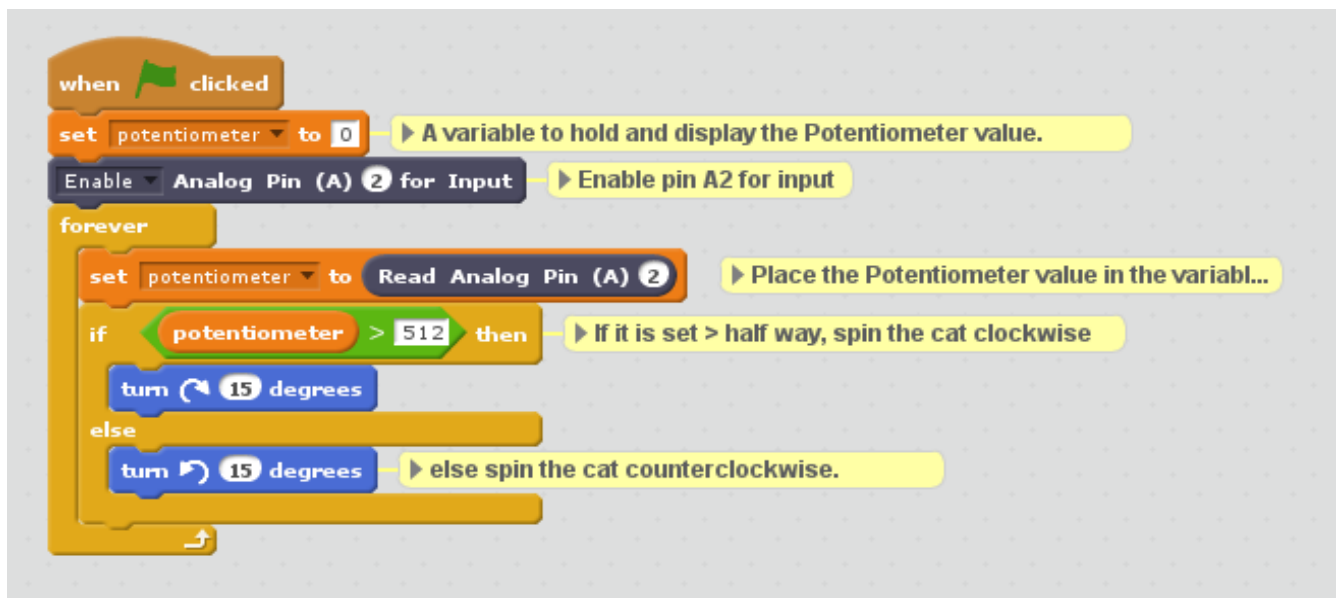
when clicked
set potentiometer to 0
▶ A variable to hold and display the Potentiometer value.
Enable Analog Pin (A) 2 for Input
▶ Enable pin A2 for input
forever
set potentiometer to Read Analog Pin (A) 2
▶ Place the Potentiometer value in the variabl...
if potentiometer > 512 then
▶ If it is set > half way, spin the cat clockwise
turn 15 degrees
else
turn 15 degrees
▶ else spin the cat counterclockwise.